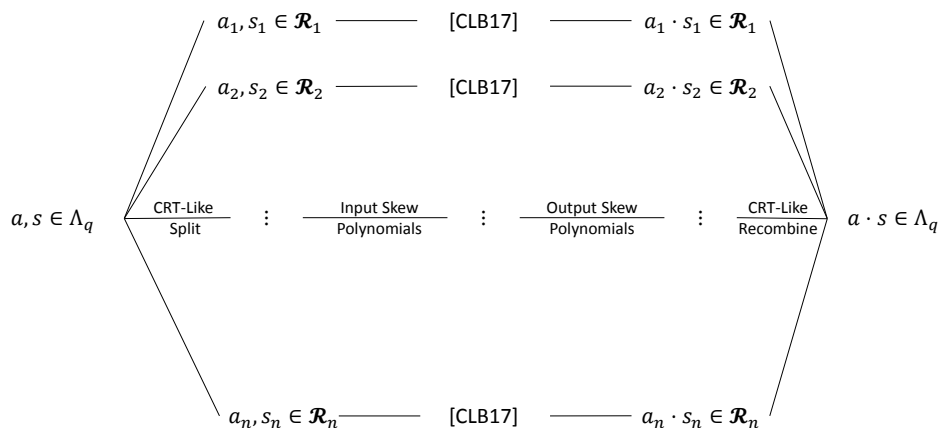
$a_1, s_1 \in \mathcal{R}_1$ [CLB17] $a_1 \cdot s_1 \in \mathcal{R}_1$

$a_2, s_2 \in \mathcal{R}_2$ [CLB17] $a_2 \cdot s_2 \in \mathcal{R}_2$

$a, s \in \Lambda_q$ CRT-Like Split ⋮ Input Skew Polynomials ⋮ Output Skew Polynomials ⋮ CRT-Like Recombine $a \cdot s \in \Lambda_q$

$a_n, s_n \in \mathcal{R}_n$ [CLB17] $a_n \cdot s_n \in \mathcal{R}_n$